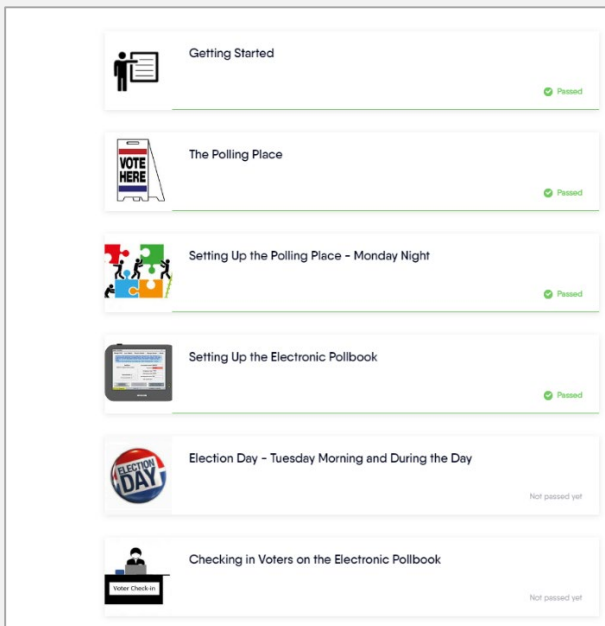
Getting Started

Passed

VOTE HERE

The Polling Place

Passed

Setting Up the Polling Place - Monday Night

Passed

Setting Up the Electronic Pollbook

Passed

ELECTION DAY

Election Day - Tuesday Morning and During the Day

Not passed yet

Voter Check-in

Checking in Voters on the Electronic Pollbook

Not passed yet